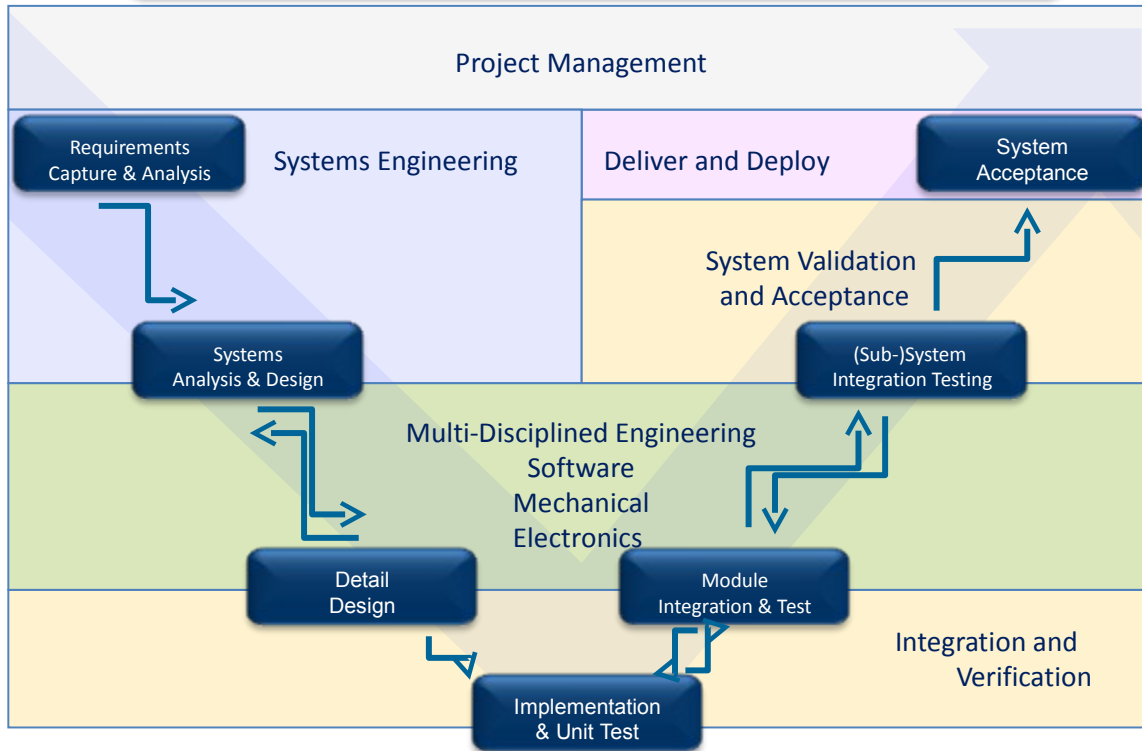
Project Management

Requirements Capture & Analysis

Systems Engineering

Deliver and Deploy

System Acceptance

System Validation and Acceptance

Systems Analysis & Design

(Sub-)System Integration Testing

Multi-Disciplined Engineering
Software
Mechanical
Electronics

Detail Design

Module Integration & Test

Integration and Verification

Implementation & Unit Test